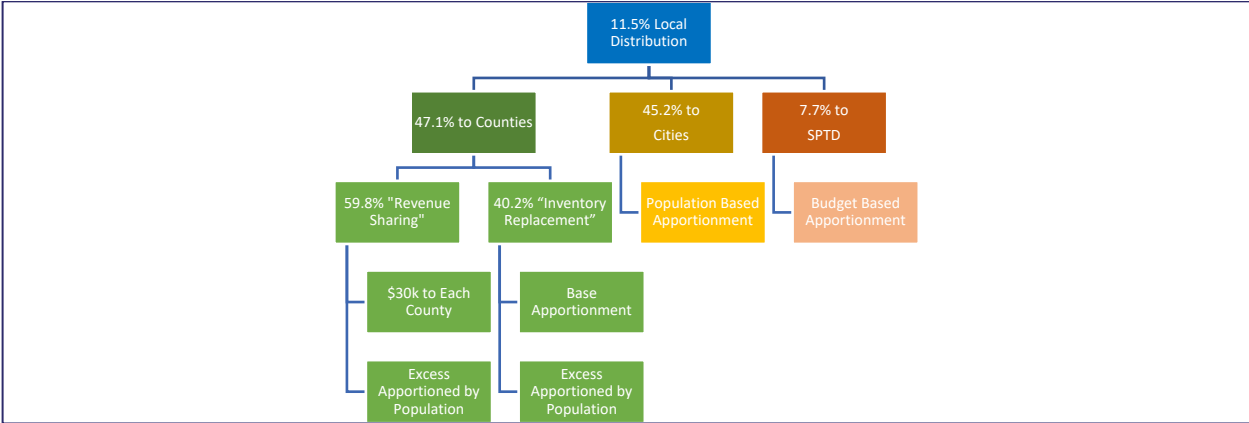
11.5% Local Distribution

47.1% to Counties

45.2% to Cities

7.7% to SPTD

59.8% "Revenue Sharing"

40.2% “Inventory Replacement”

Population Based Apportionment

Budget Based Apportionment

$30k to Each County

Base Apportionment

Excess Apportioned by Population

Excess Apportioned by Population